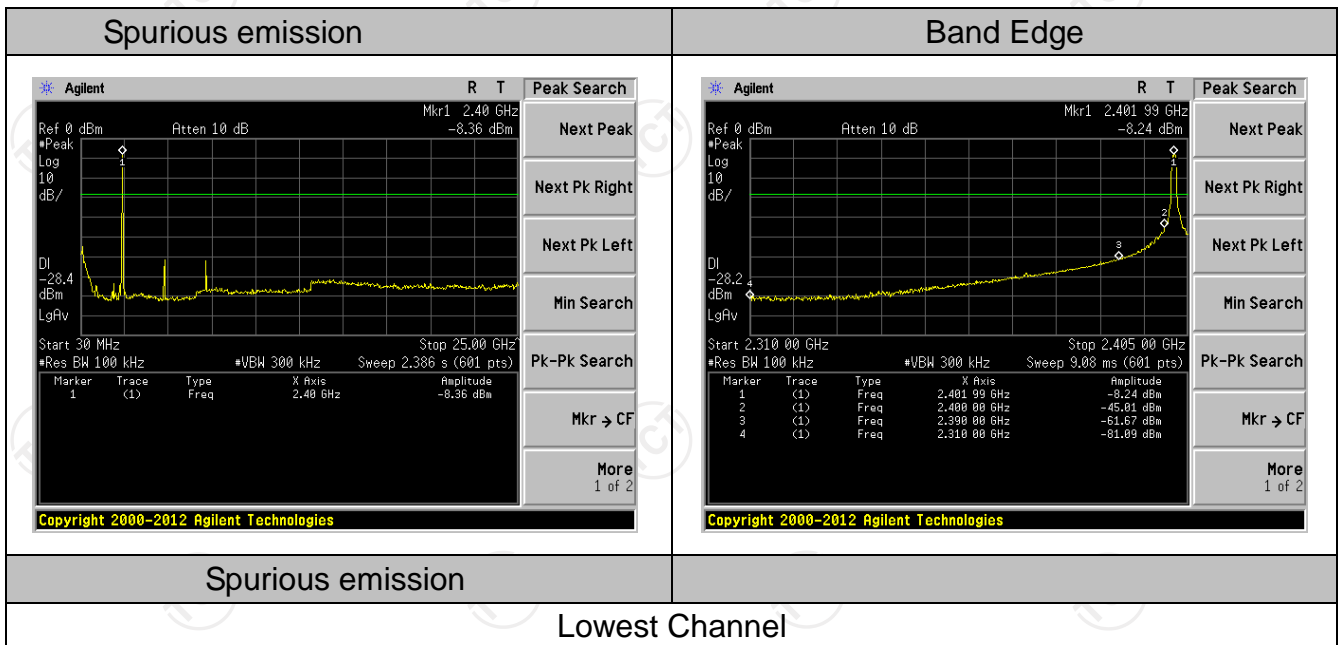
| Spurious emission | Band Edge |
|---|---|
| Agilent R T Peak Search<br>Mkr1 2.40 GHz<br>Ref 0 dBm Atten 10 dB -8.36 dBm<br>#Peak<br>Log<br>10<br>dB/<br>DI<br>-28.4<br>dBm<br>LgAv<br>Start 30 MHz Stop 25.00 GHz<br>#Res BW 100 kHz #VBW 300 kHz Sweep 2.386 s (601 pts)<br>Marker Trace Type X Axis Amplitude<br>1 (1) Freq 2.40 GHz -8.36 dBm<br>Next Peak<br>Next Pk Right<br>Next Pk Left<br>Min Search<br>Pk-Pk Search<br>Mkr → CF<br>More 1 of 2<br>Copyright 2000-2012 Agilent Technologies | Agilent R T Peak Search<br>Mkr1 2.401 99 GHz<br>Ref 0 dBm Atten 10 dB -8.24 dBm<br>#Peak<br>Log<br>10<br>dB/<br>DI<br>-28.2<br>dBm<br>LgAv<br>Start 2.310 00 GHz Stop 2.405 00 GHz<br>#Res BW 100 kHz #VBW 300 kHz Sweep 9.08 ms (601 pts)<br>Marker Trace Type X Axis Amplitude<br>1 (1) Freq 2.401 99 GHz -8.24 dBm<br>2 (1) Freq 2.400 00 GHz -45.01 dBm<br>3 (1) Freq 2.390 00 GHz -61.67 dBm<br>4 (1) Freq 2.310 00 GHz -81.09 dBm<br>Next Peak<br>Next Pk Right<br>Next Pk Left<br>Min Search<br>Pk-Pk Search<br>Mkr → CF<br>More 1 of 2<br>Copyright 2000-2012 Agilent Technologies |
| Spurious emission | |
| Lowest Channel | |